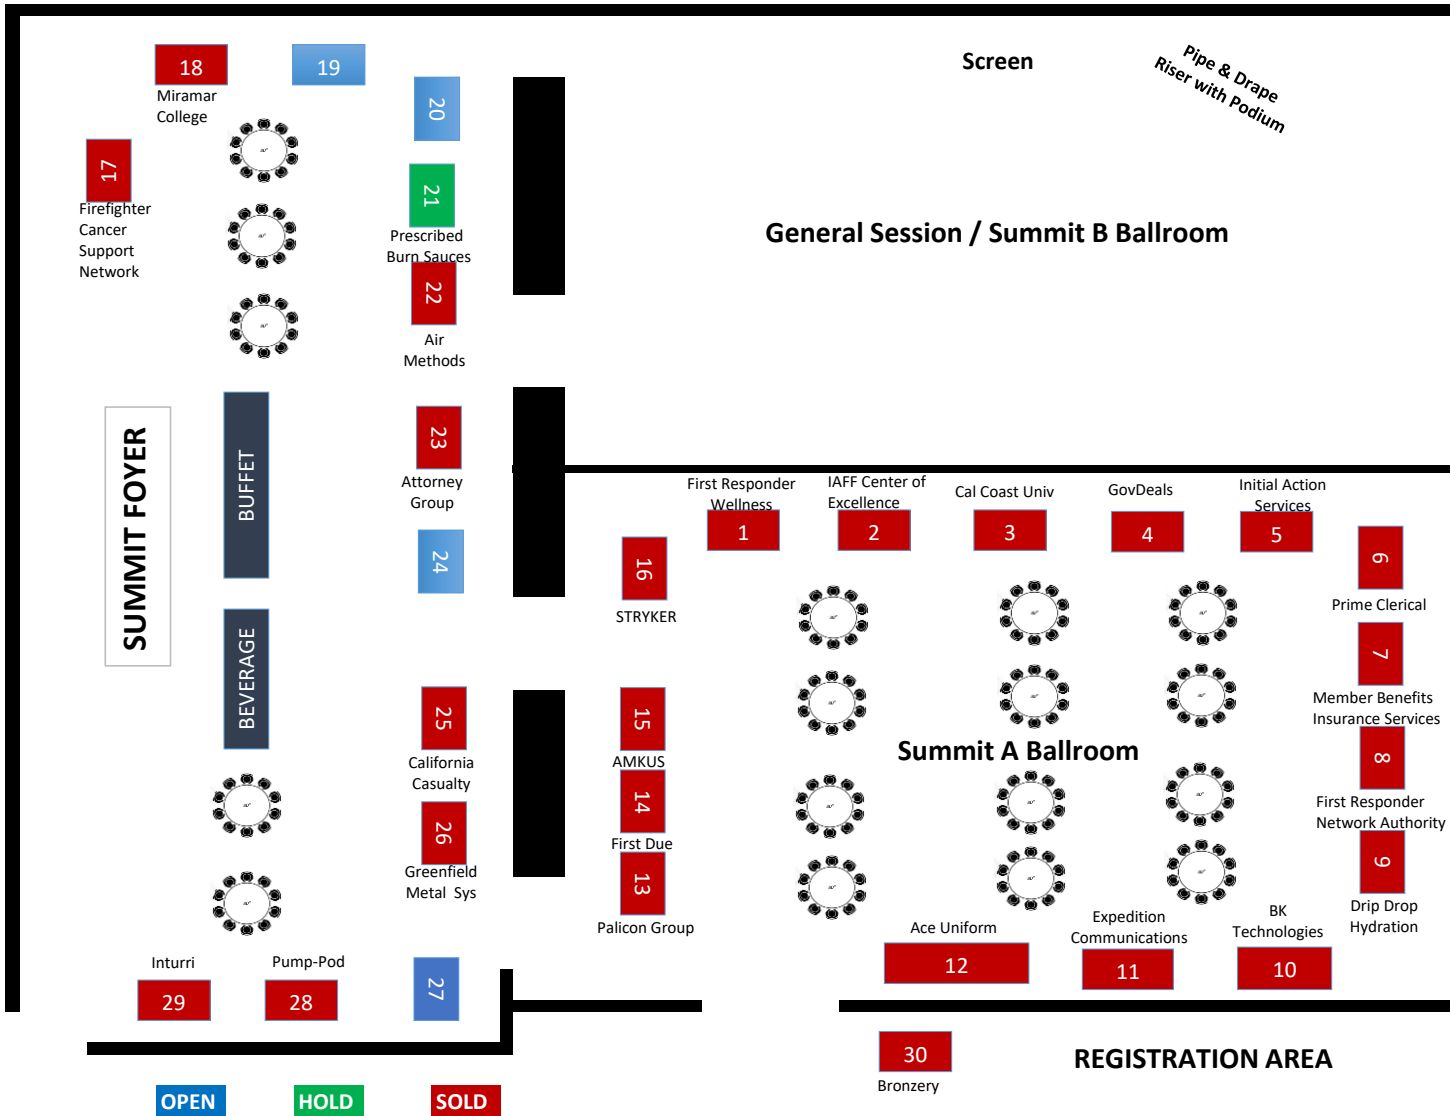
18
Miramar College

19

20

17
Firefighter Cancer Support Network

21
Prescribed Burn Sauces

22
Air Methods

Screen

Pipe & Drape Riser with Podium

General Session / Summit B Ballroom

SUMMIT FOYER

BUFFET

BEVERAGE

23
Attorney Group

24

25
California Casualty

26
Greenfield Metal Sys

27

Inturri
29

Pump-Pod
28

First Responder Wellness
1

IAFF Center of Excellence
2

Cal Coast Univ
3

GovDeals
4

Initial Action Services
5

6
Prime Clerical

7
Member Benefits Insurance Services

8
First Responder Network Authority

9
Drip Drop Hydration

16
STRYKER

15
AMKUS

14
First Due

13
Palicon Group

Summit A Ballroom

Ace Uniform
12

Expedition Communications
11

BK Technologies
10

30
Bronzery

REGISTRATION AREA

OPEN HOLD SOLD